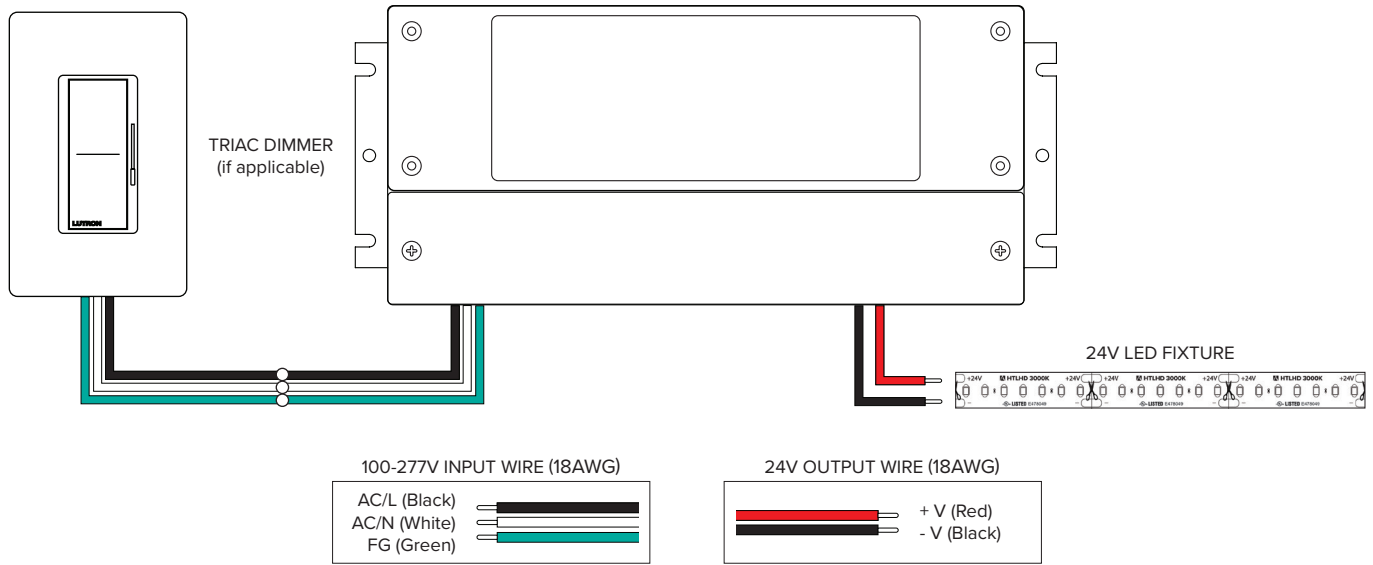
LUTRON

TRIAC DIMMER
(if applicable)

24V LED FIXTURE

+24V HTLHD 3000K +24V +24V HTLHD 3000K +24V +24V HTLHD 3000K +24V

LISTED E478049 LISTED E478049 LISTED E478049

100-277V INPUT WIRE (18AWG)

AC/L (Black)
AC/N (White)
FG (Green)

24V OUTPUT WIRE (18AWG)

+ V (Red)
- V (Black)